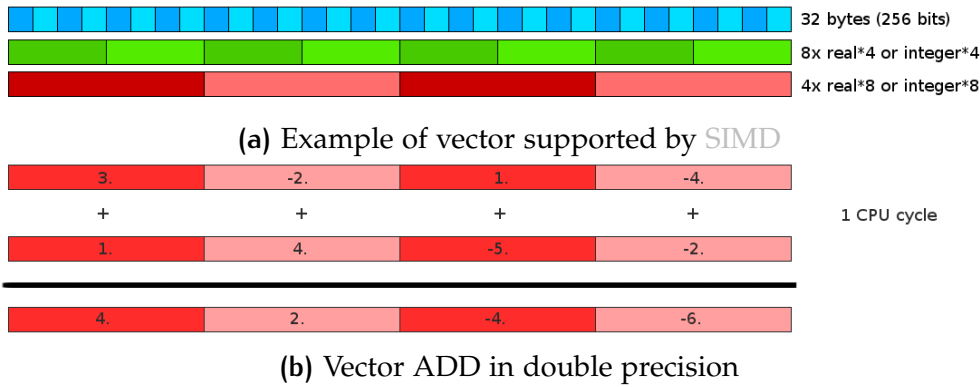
32 bytes (256 bits)

8x real*4 or integer*4

4x real*8 or integer*8

**(a)** Example of vector supported by SIMD

| 3. | -2. | 1. | -4. |
|---|---|---|---|
| + | + | + | + |
| 1. | 4. | -5. | -2. |

1 CPU cycle

| 4. | 2. | -4. | -6. |
|---|---|---|---|

**(b)** Vector ADD in double precision